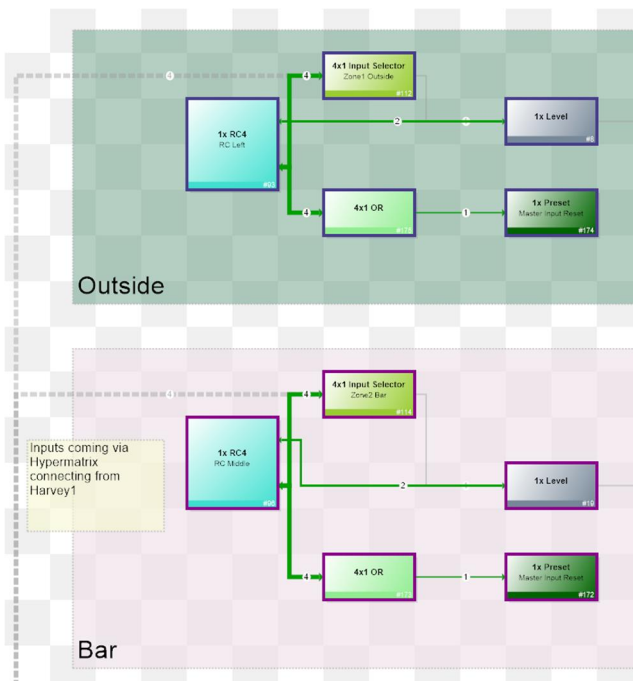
4

4

4x1 Input Selector
Zone1 Outside
#112

1x RC4
RC Left
#62

2

3

1x Level
#8

4

4x1 OR
#113

1

1x Preset
Master Input Reset
#174

Outside

4

4

4x1 Input Selector
Zone2 Bar
#114

Inputs coming via Hypermatrix connecting from Harvey1

1x RC4
RC Middle
#96

2

1x Level
#10

4

4x1 OR
#115

1

1x Preset
Master Input Reset
#172

Bar